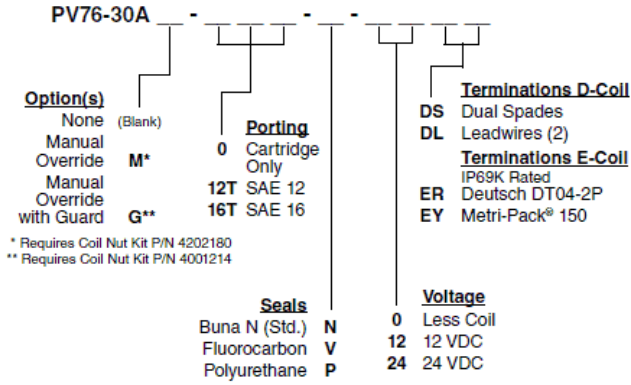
PV76-30A __ - __ __ __ - __ - __ __ __

Option(s)
None (Blank)
Manual Override M*
Manual Override with Guard G**

* Requires Coil Nut Kit P/N 4202180
** Requires Coil Nut Kit P/N 4001214

Porting
0 Cartridge Only
12T SAE 12
16T SAE 16

Seals
Buna N (Std.) N
Fluorocarbon V
Polyurethane P

Voltage
0 Less Coil
12 12 VDC
24 24 VDC

Terminations D-Coil
DS Dual Spades
DL Leadwires (2)

Terminations E-Coil
IP69K Rated
ER Deutsch DT04-2P
EY Metri-Pack® 150